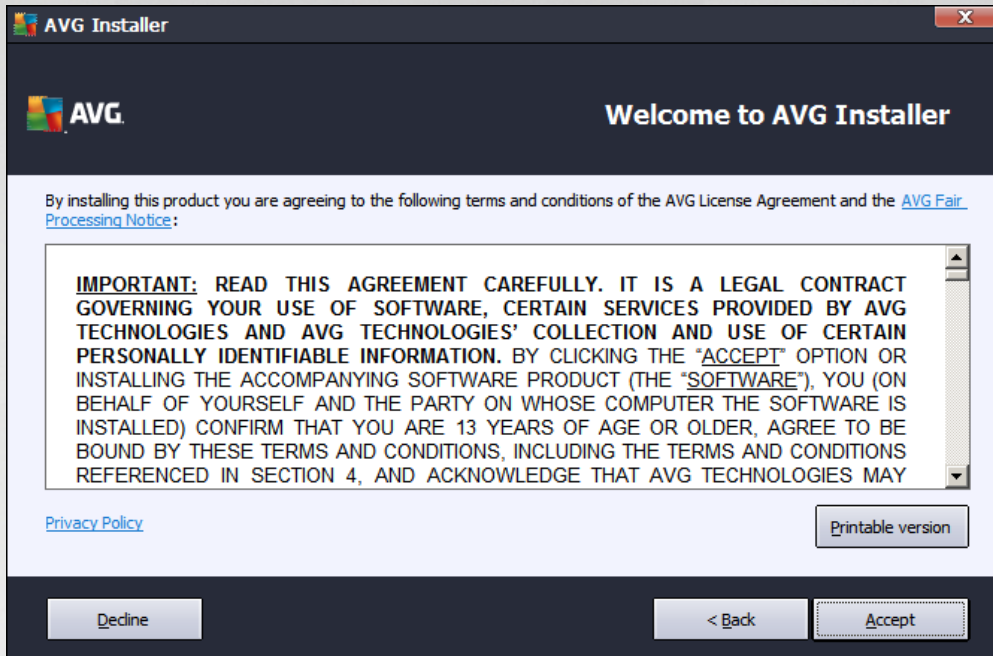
AVG Installer

X

AVG.

Welcome to AVG Installer

By installing this product you are agreeing to the following terms and conditions of the AVG License Agreement and the AVG Fair Processing Notice:

IMPORTANT: READ THIS AGREEMENT CAREFULLY. IT IS A LEGAL CONTRACT GOVERNING YOUR USE OF SOFTWARE, CERTAIN SERVICES PROVIDED BY AVG TECHNOLOGIES AND AVG TECHNOLOGIES' COLLECTION AND USE OF CERTAIN PERSONALLY IDENTIFIABLE INFORMATION. BY CLICKING THE "ACCEPT" OPTION OR INSTALLING THE ACCOMPANYING SOFTWARE PRODUCT (THE "SOFTWARE"), YOU (ON BEHALF OF YOURSELF AND THE PARTY ON WHOSE COMPUTER THE SOFTWARE IS INSTALLED) CONFIRM THAT YOU ARE 13 YEARS OF AGE OR OLDER, AGREE TO BE BOUND BY THESE TERMS AND CONDITIONS, INCLUDING THE TERMS AND CONDITIONS REFERENCED IN SECTION 4, AND ACKNOWLEDGE THAT AVG TECHNOLOGIES MAY

Privacy Policy

Printable version

Decline

< Back

Accept